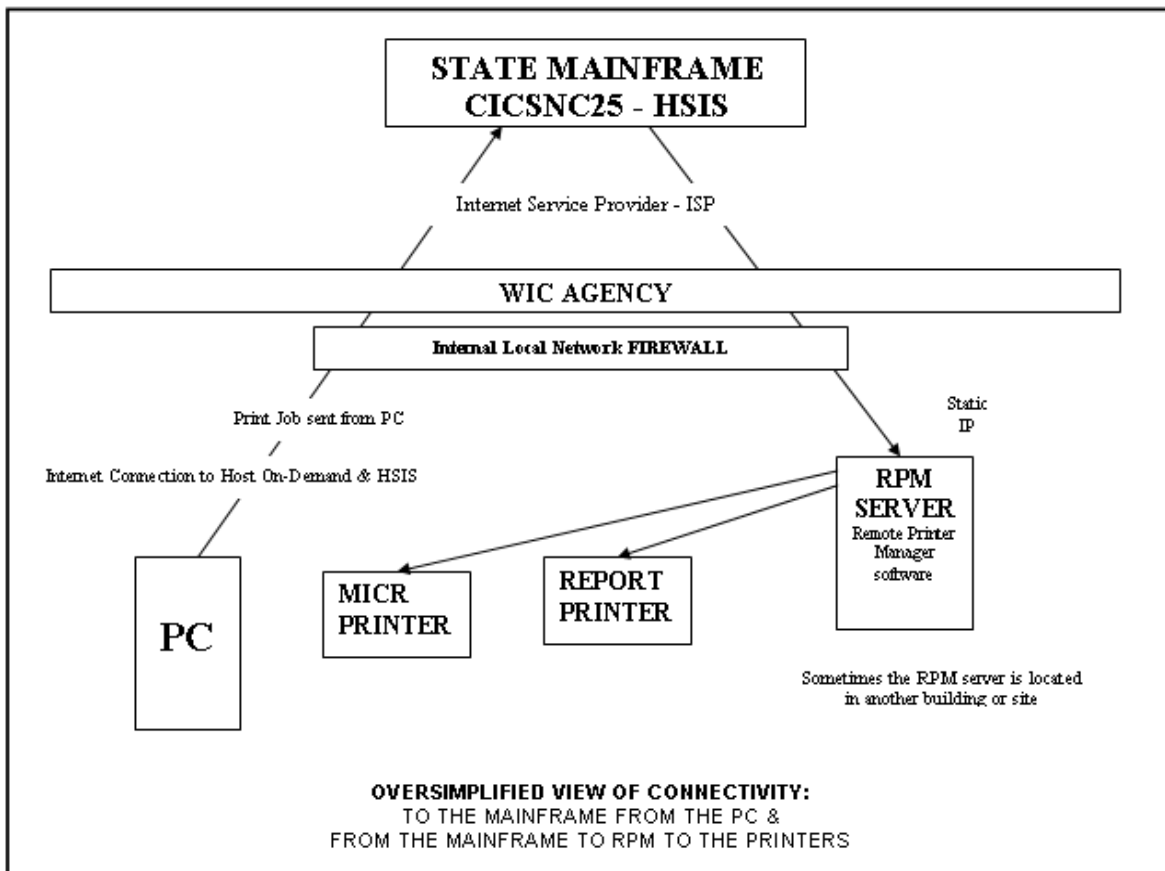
STATE MAINFRAME
CICSNC25 - HSIS

Internet Service Provider - ISP

WIC AGENCY

Internal Local Network FIREWALL

Static IP

Print Job sent from PC

Internet Connection to Host On-Demand & HSIS

RPM SERVER
Remote Printer Manager software

PC

MICR PRINTER

REPORT PRINTER

Sometimes the RPM server is located in another building or site

OVERSIMPLIFIED VIEW OF CONNECTIVITY:
TO THE MAINFRAME FROM THE PC &
FROM THE MAINFRAME TO RPM TO THE PRINTERS